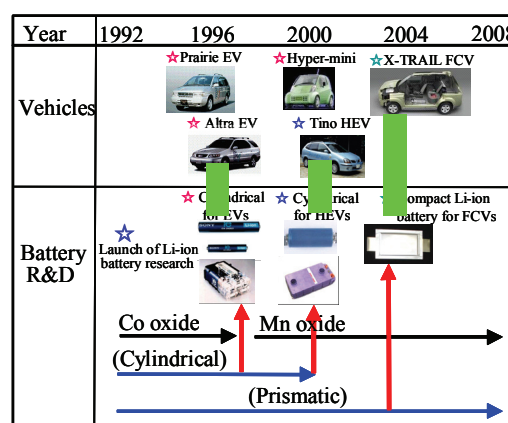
Year 1992 1996 2000 2004 2008

Vehicles

☆Prairie EV ☆Hyper-mini ☆X-TRAIL FCV

☆Altra EV ☆Tino HEV

Battery R&D

☆Launch of Li-ion battery research

☆Cylindrical for EVs ☆Cylindrical for HEVs ☆Compact Li-ion battery for FCVs

Co oxide Mn oxide

(Cylindrical)

(Prismatic)